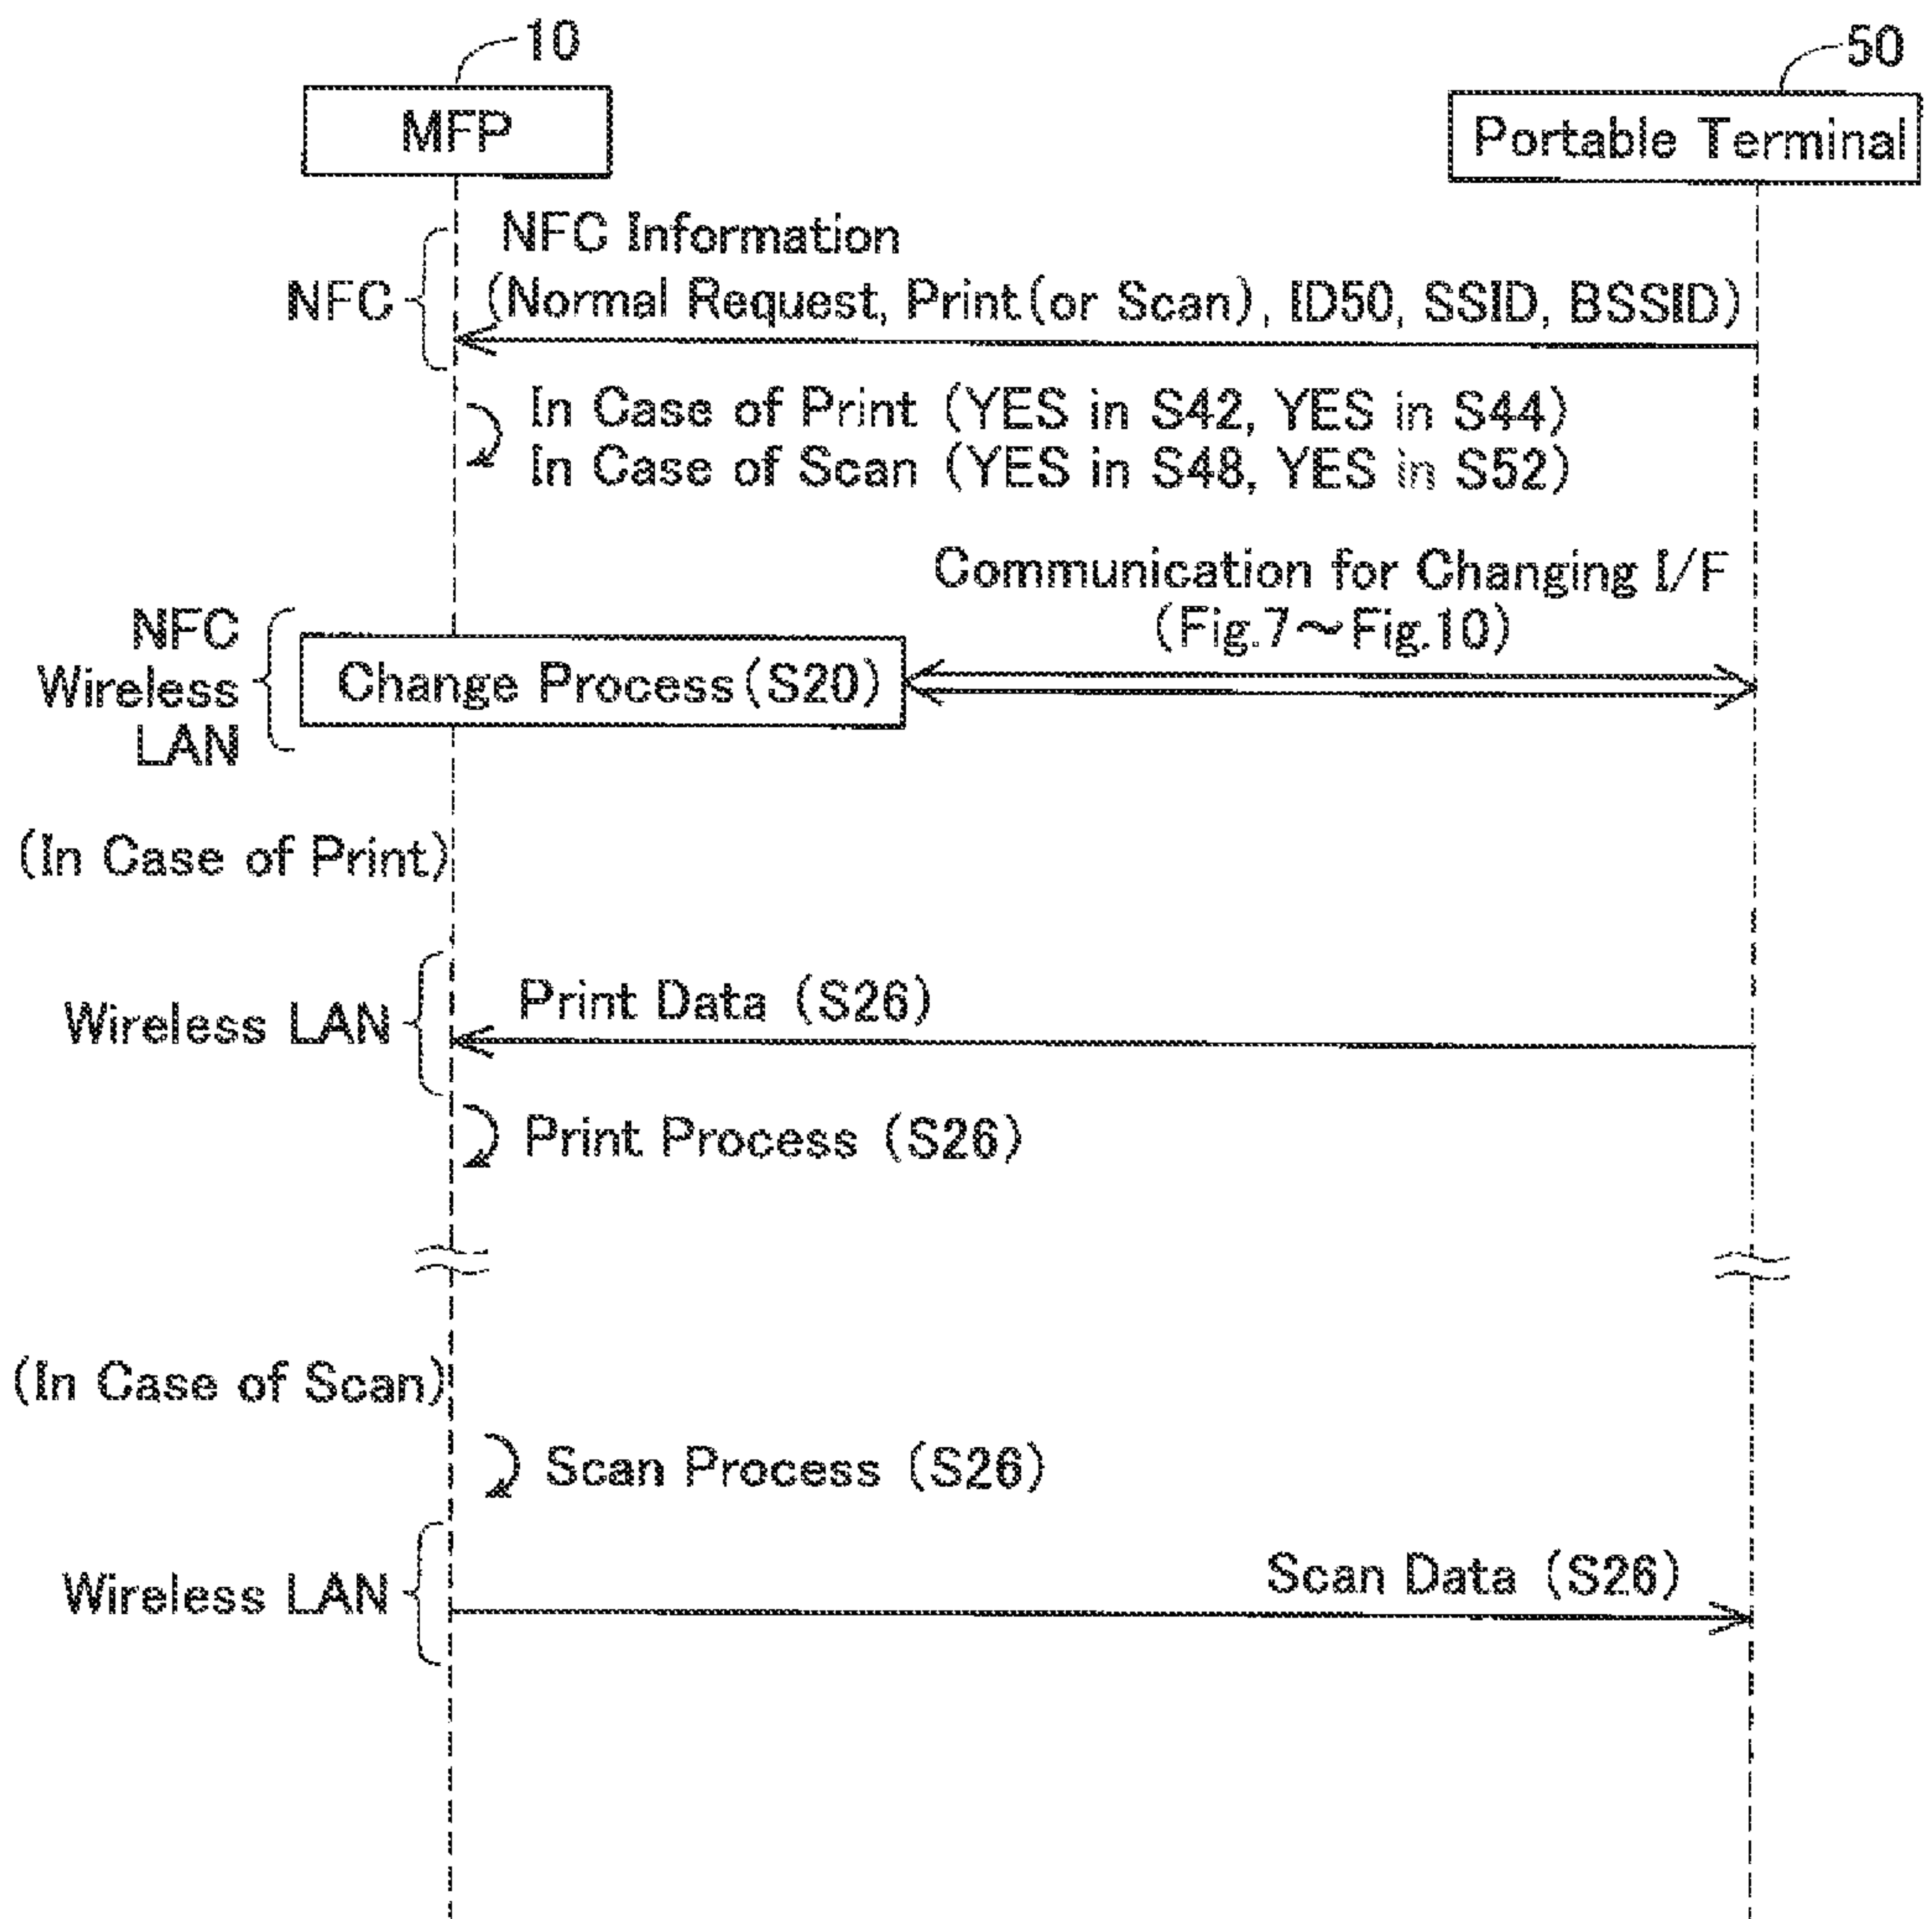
10

50

MFP

Portable Terminal

NFC Information
(Normal Request, Print (or Scan), ID50, SSID, BSSID)

NFC

In Case of Print (YES in S42, YES in S44)
In Case of Scan (YES in S48, YES in S52)

Communication for Changing I/F
(Fig.7～Fig.10)

NFC
Wireless
LAN

Change Process (S20)

(In Case of Print)

Wireless LAN

Print Data (S26)

Print Process (S26)

(In Case of Scan)

Scan Process (S26)

Wireless LAN

Scan Data (S26)